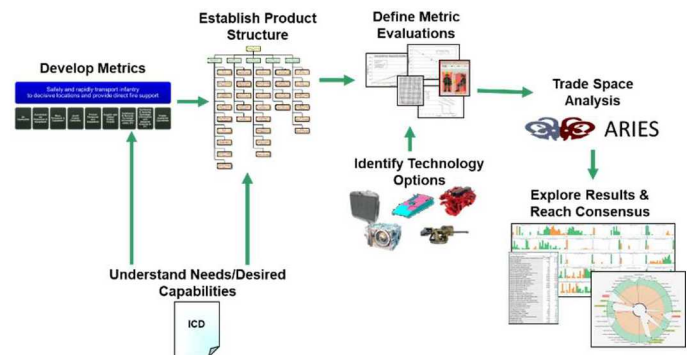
Develop Metrics

Safely and rapidly transport infantry to decisive locations and provide direct fire support

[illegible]

Establish Product Structure

Define Metric Evaluations

Trade Space Analysis

ARIES

Identify Technology Options

Explore Results & Reach Consensus

Understand Needs/Desired Capabilities

ICD